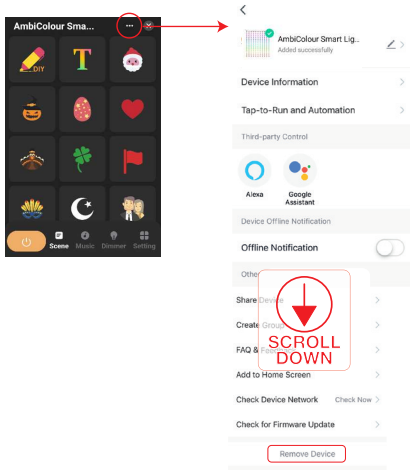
AmbiColour Sma...

DIY

T

Scene Music Dimmer Setting

<

AmbiColour Smart Lig...

Added successfully

Device Information

Tap-to-Run and Automation

Third-party Control

Alexa

Google Assistant

Device Offline Notification

Offline Notification

Othe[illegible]

Share Device

Create Group

FAQ & Fe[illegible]

SCROLL DOWN

Add to Home Screen

Check Device Network

Check Now

Check for Firmware Update

Remove Device